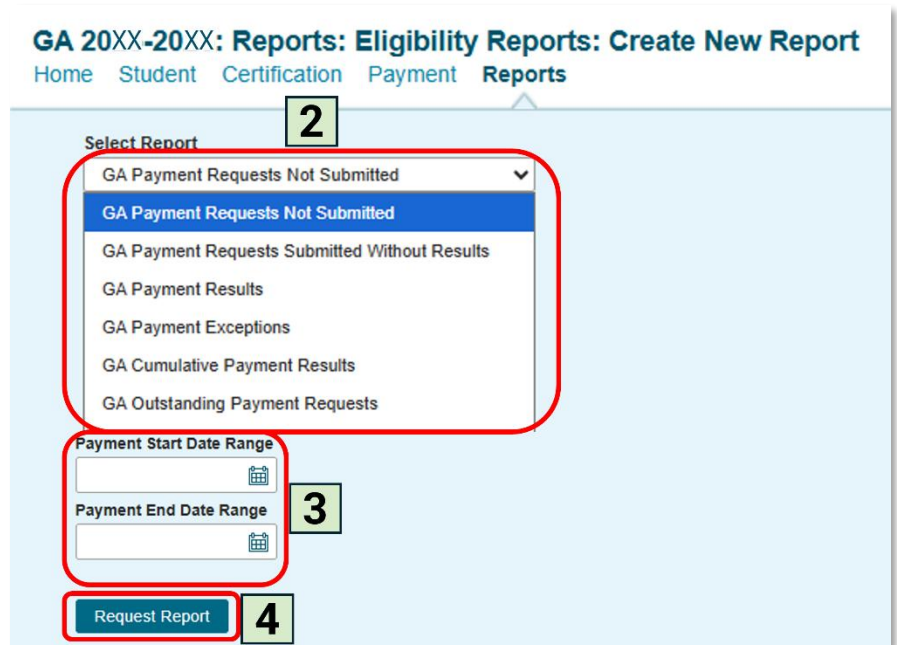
GA 20XX-20XX: Reports: Eligibility Reports: Create New Report

Home Student Certification Payment Reports

2

Select Report

GA Payment Requests Not Submitted

GA Payment Requests Not Submitted

GA Payment Requests Submitted Without Results

GA Payment Results

GA Payment Exceptions

GA Cumulative Payment Results

GA Outstanding Payment Requests

Payment Start Date Range

Payment End Date Range

3

Request Report

4